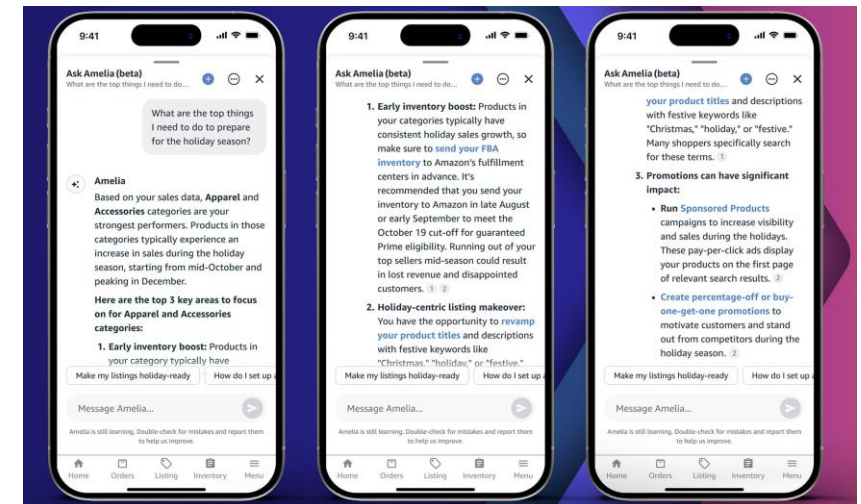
9:41

Ask Amelia (beta)
What are the top things I need to do...

What are the top things I need to do to prepare for the holiday season?

Amelia
Based on your sales data, **Apparel** and **Accessories** categories are your strongest performers. Products in those categories typically experience an increase in sales during the holiday season, starting from mid-October and peaking in December.

**Here are the top 3 key areas to focus on for Apparel and Accessories categories:**

1. **Early inventory boost:** Products in your category typically have

Make my listings holiday-ready
How do I set up a

Message Amelia...

Amelia is still learning. Double-check for mistakes and report them to help us improve.

Home Orders Listing Inventory Menu

9:41

Ask Amelia (beta)
What are the top things I need to do...

1. **Early inventory boost:** Products in your categories typically have consistent holiday sales growth, so make sure to send your FBA inventory to Amazon's fulfillment centers in advance. It's recommended that you send your inventory to Amazon in late August or early September to meet the October 19 cut-off for guaranteed Prime eligibility. Running out of your top sellers mid-season could result in lost revenue and disappointed customers. 1 2

2. **Holiday-centric listing makeover:** You have the opportunity to revamp your product titles and descriptions with festive keywords like "Christmas," "holiday," or "festive."

Make my listings holiday-ready
How do I set up a

Message Amelia...

Amelia is still learning. Double-check for mistakes and report them to help us improve.

Home Orders Listing Inventory Menu

9:41

Ask Amelia (beta)
What are the top things I need to do...

your product titles and descriptions with festive keywords like "Christmas," "holiday," or "festive." Many shoppers specifically search for these terms. 1

3. **Promotions can have significant impact:**

• Run Sponsored Products campaigns to increase visibility and sales during the holidays. These pay-per-click ads display your products on the first page of relevant search results. 2

• Create percentage-off or buy-one-get-one promotions to motivate customers and stand out from competitors during the holiday season. 2

Make my listings holiday-ready
How do I set up a

Message Amelia...

Amelia is still learning. Double-check for mistakes and report them to help us improve.

Home Orders Listing Inventory Menu